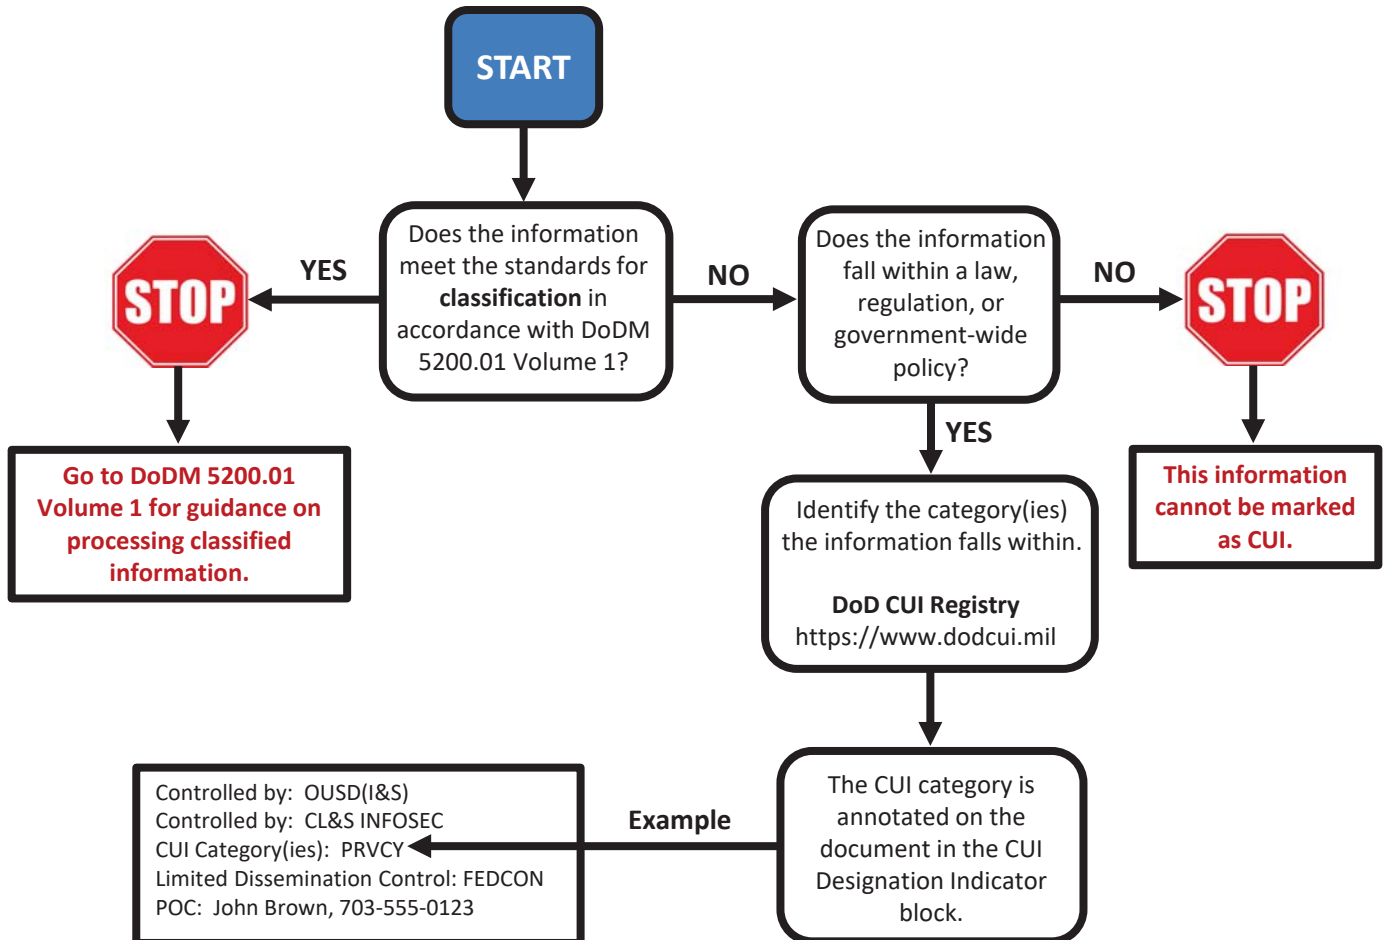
START

Does the information meet the standards for **classification** in accordance with DoDM 5200.01 Volume 1?

YES

STOP

Go to DoDM 5200.01 Volume 1 for guidance on processing classified information.

NO

Does the information fall within a law, regulation, or government-wide policy?

NO

STOP

This information cannot be marked as CUI.

YES

Identify the category(ies) the information falls within.

**DoD CUI Registry**
https://www.dodcui.mil

The CUI category is annotated on the document in the CUI Designation Indicator block.

Example

Controlled by: OUSD(I&S)
Controlled by: CL&S INFOSEC
CUI Category(ies): PRVCY
Limited Dissemination Control: FEDCON
POC: John Brown, 703-555-0123